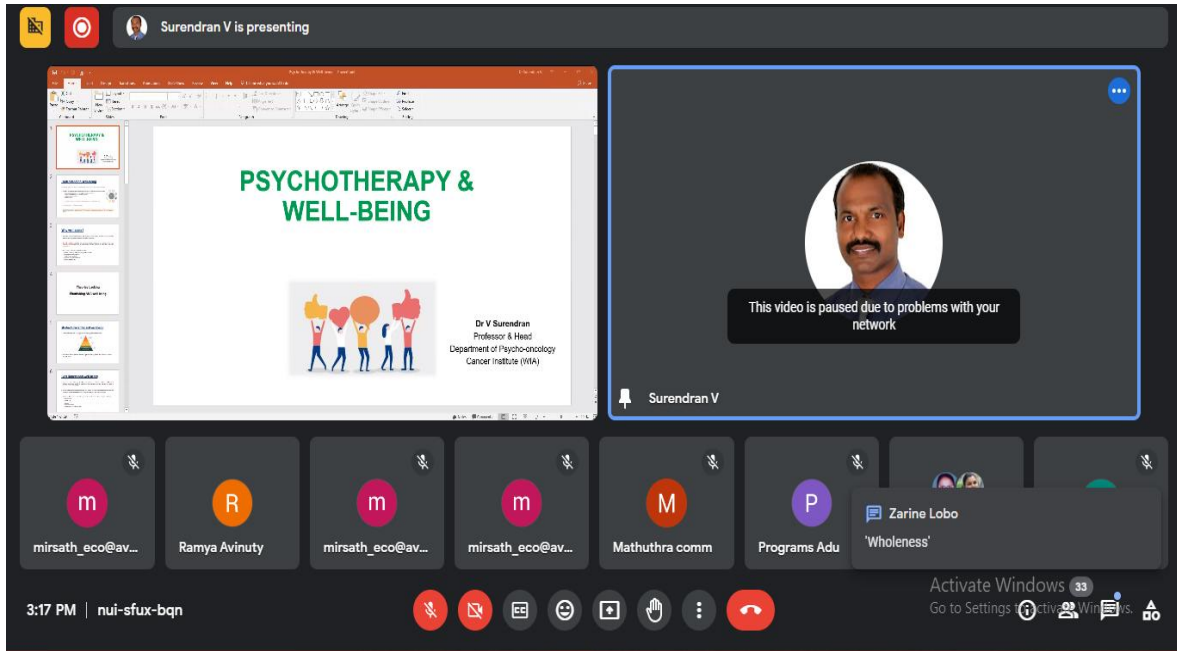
Surendran V is presenting

PSYCHOTHERAPY & WELL-BEING

Dr V Surendran
Professor & Head
Department of Psycho-oncology
Cancer Institute (WIA)

This video is paused due to problems with your network

Surendran V

m
mirsath_eco@av...

R
Ramya Avinuty

m
mirsath_eco@av...

m
mirsath_eco@av...

M
Mathuthra comm

P
Programs Adu

Zarine Lobo
'Wholeness'

Activate Windows
Go to Settings to activate Windows.

33

3:17 PM | nui-sfux-bqn